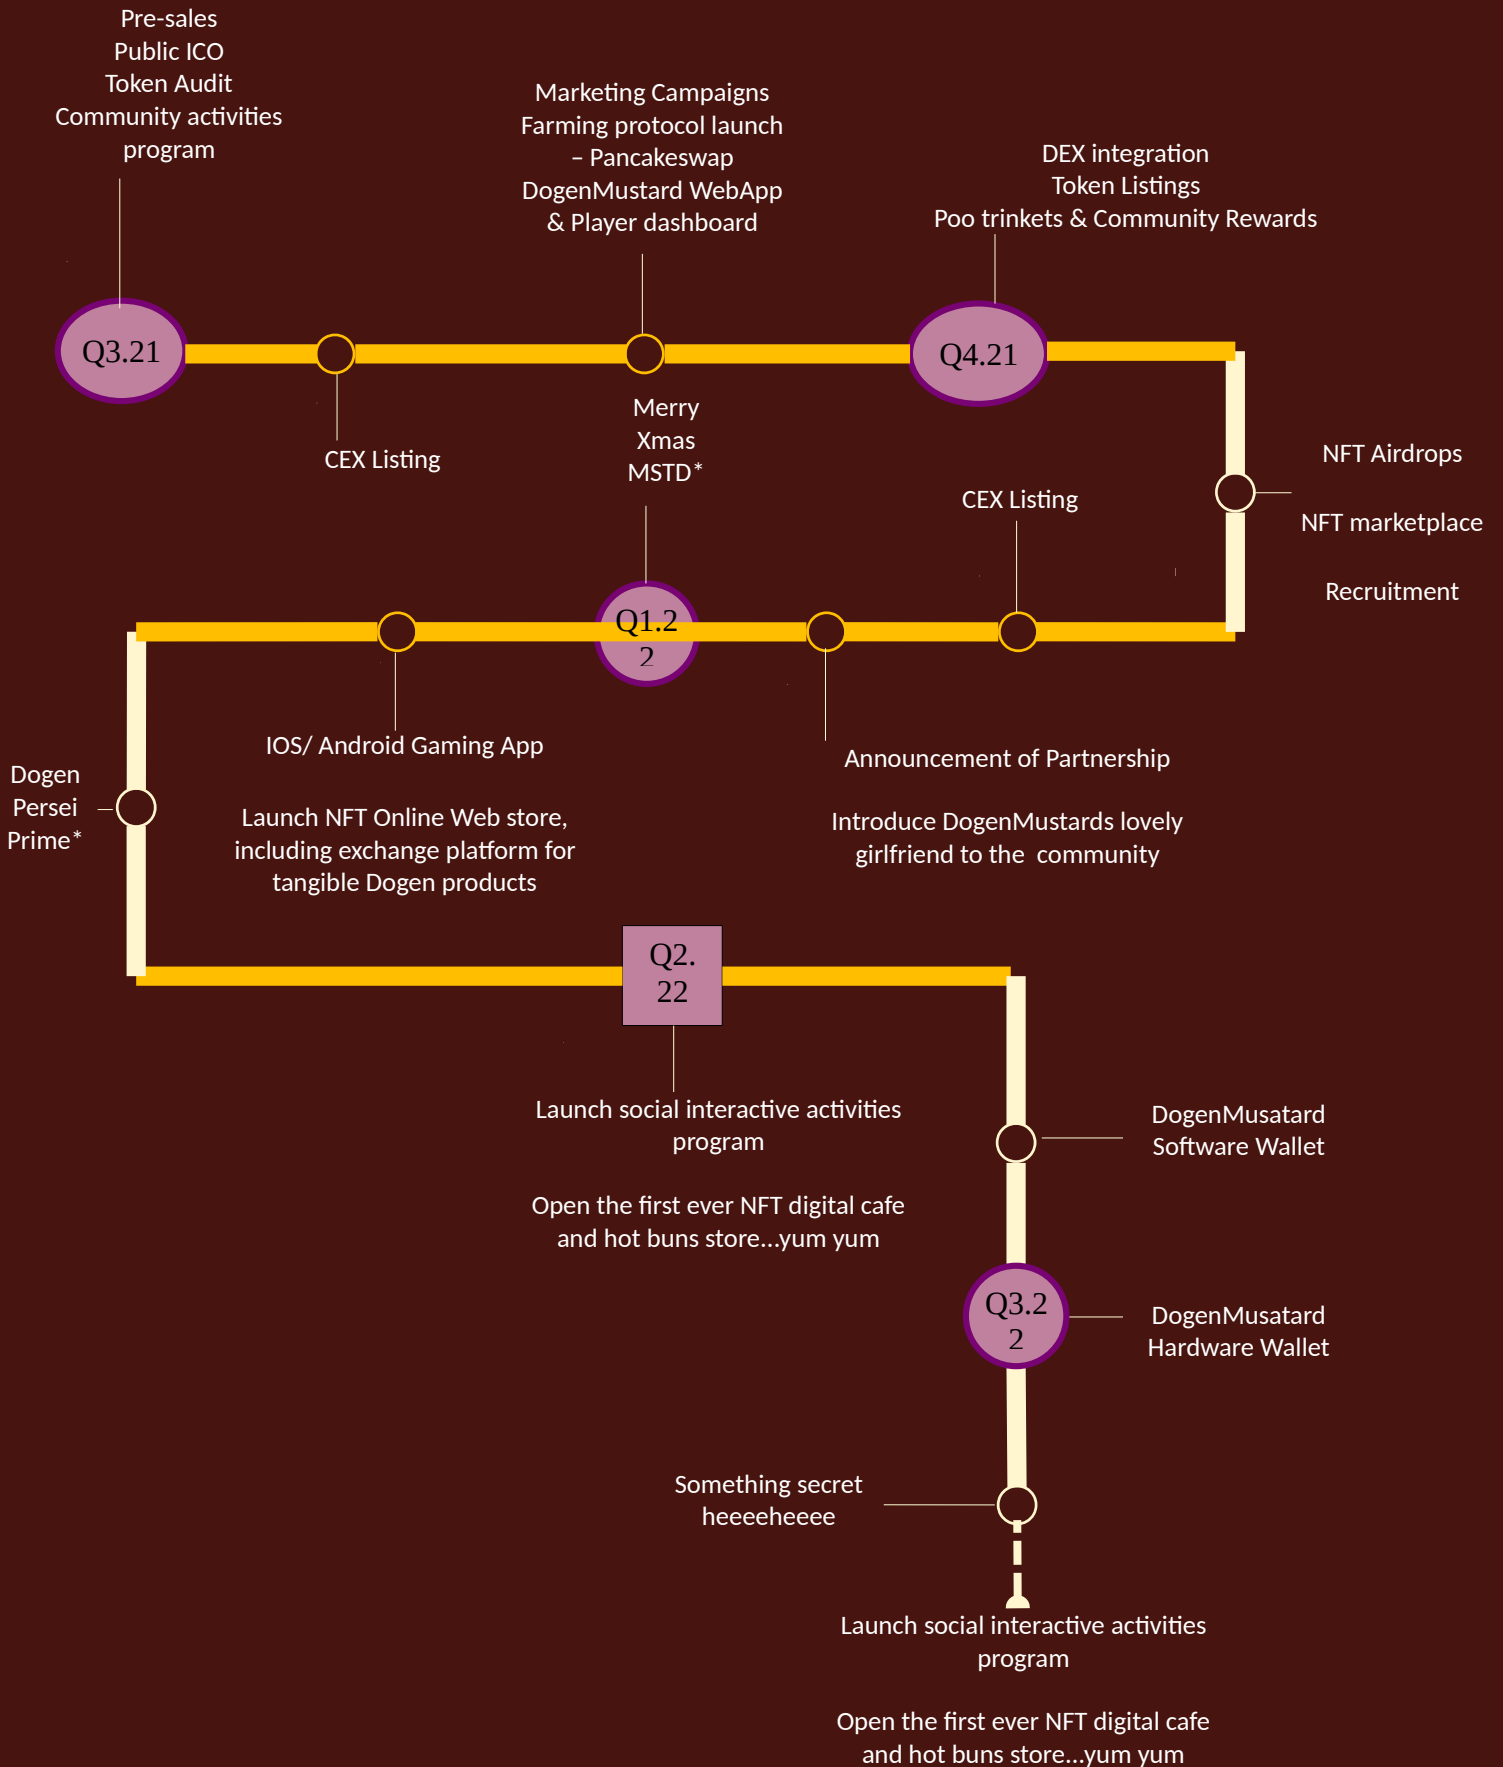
Pre-sales
Public ICO
Token Audit
Community activities program

Marketing Campaigns
Farming protocol launch – Pancakeswap
DogenMustard WebApp & Player dashboard

DEX integration
Token Listings
Poo trinkets & Community Rewards

Q3.21

Q4.21

CEX Listing

Merry Xmas MSTD*

NFT Airdrops

NFT marketplace

Recruitment

CEX Listing

Q1.2 2

IOS/ Android Gaming App

Launch NFT Online Web store, including exchange platform for tangible Dogen products

Announcement of Partnership

Introduce DogenMustards lovely girlfriend to the community

Dogen Persei Prime*

Q2. 22

Launch social interactive activities program

Open the first ever NFT digital cafe and hot buns store...yum yum

DogenMusatard Software Wallet

Q3.2 2

DogenMusatard Hardware Wallet

Something secret heeeeheeee

Launch social interactive activities program

Open the first ever NFT digital cafe and hot buns store...yum yum